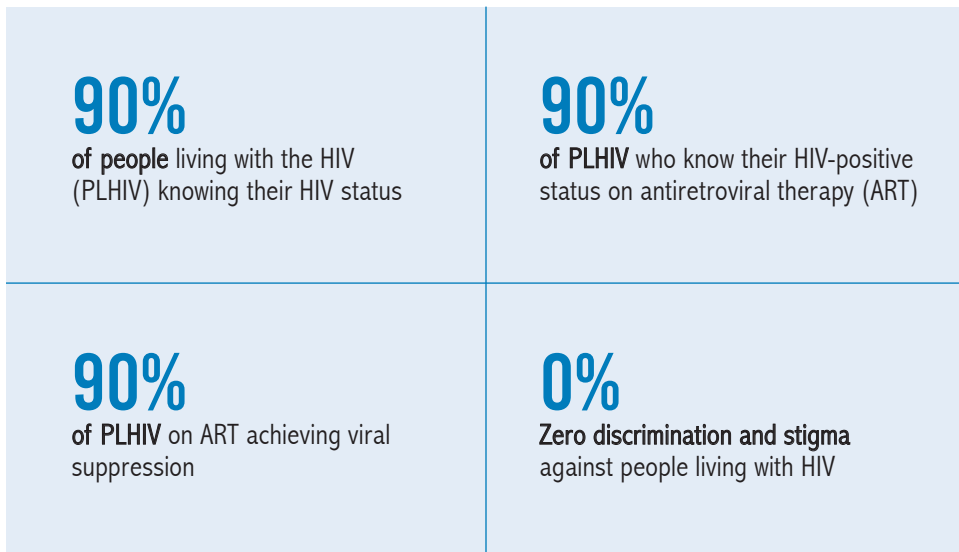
90%
of people living with the HIV (PLHIV) knowing their HIV status

90%
of PLHIV who know their HIV-positive status on antiretroviral therapy (ART)

90%
of PLHIV on ART achieving viral suppression

0%
Zero discrimination and stigma against people living with HIV